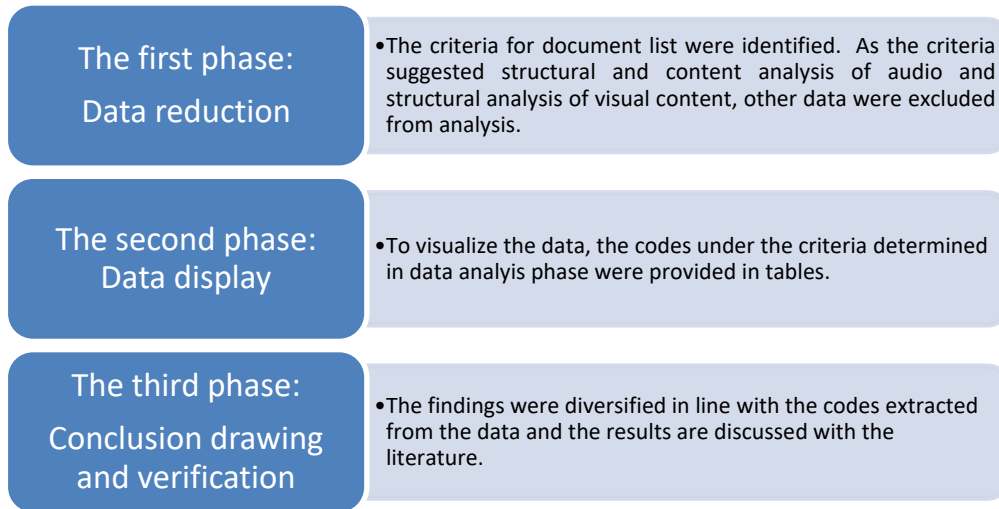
The first phase:
Data reduction

•The criteria for document list were identified. As the criteria suggested structural and content analysis of audio and structural analysis of visual content, other data were excluded from analysis.

The second phase:
Data display

•To visualize the data, the codes under the criteria determined in data analyis phase were provided in tables.

The third phase:
Conclusion drawing and verification

•The findings were diversified in line with the codes extracted from the data and the results are discussed with the literature.